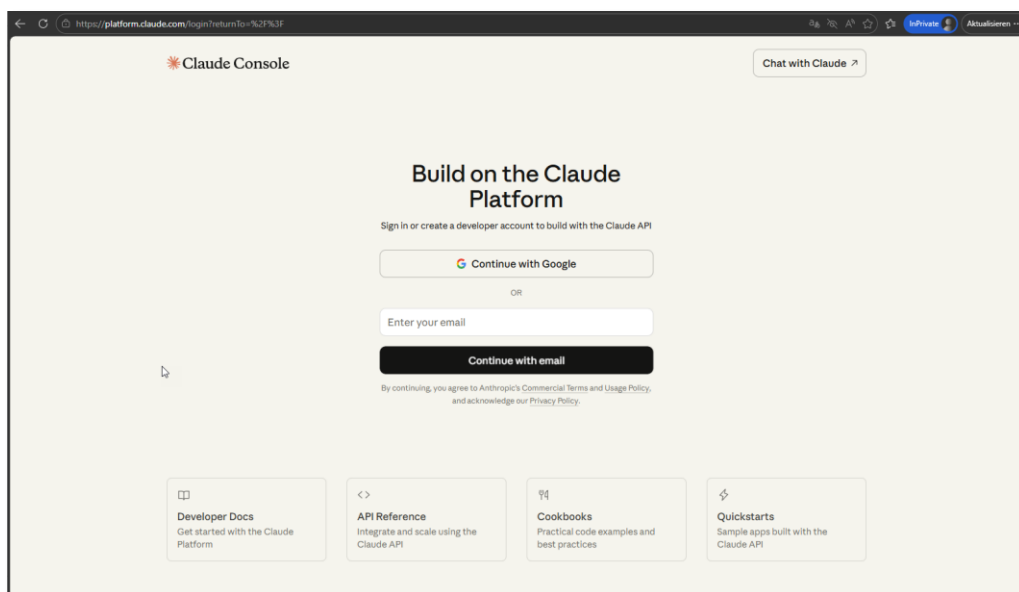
https://platform.claude.com/login?returnTo=%2F%3F

InPrivate

Aktualisieren

Claude Console

Chat with Claude ↗

Build on the Claude Platform

Sign in or create a developer account to build with the Claude API

Continue with Google

OR

Enter your email

Continue with email

By continuing, you agree to Anthropic's Commercial Terms and Usage Policy, and acknowledge our Privacy Policy.

Developer Docs
Get started with the Claude Platform

API Reference
Integrate and scale using the Claude API

Cookbooks
Practical code examples and best practices

Quickstarts
Sample apps built with the Claude API